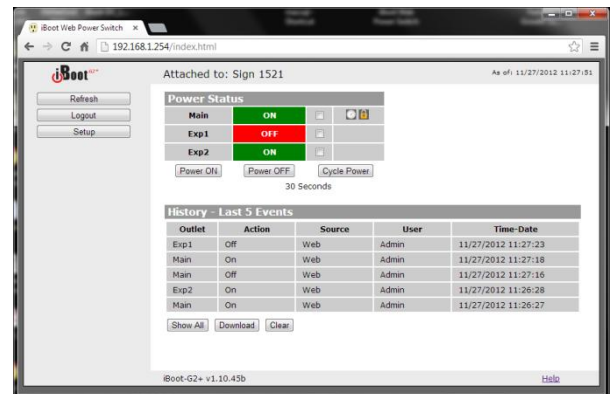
iBoot Web Power Switch ×

192.168.1.254/index.html

iBoot G2+

Refresh
Logout
Setup

Attached to: Sign 1521

As of: 11/27/2012 11:27:51

Power Status

| Main | ON |
|---|---|
| Exp1 | OFF |
| Exp2 | ON |

Power ON  Power OFF  Cycle Power
30 Seconds

History - Last 5 Events

| Outlet | Action | Source | User | Time-Date |
|---|---|---|---|---|
| Exp1 | Off | Web | Admin | 11/27/2012 11:27:23 |
| Main | On | Web | Admin | 11/27/2012 11:27:18 |
| Main | Off | Web | Admin | 11/27/2012 11:27:16 |
| Exp2 | On | Web | Admin | 11/27/2012 11:26:28 |
| Main | On | Web | Admin | 11/27/2012 11:26:27 |

Show All  Download  Clear

iBoot-G2+ v1.10.45b

Help